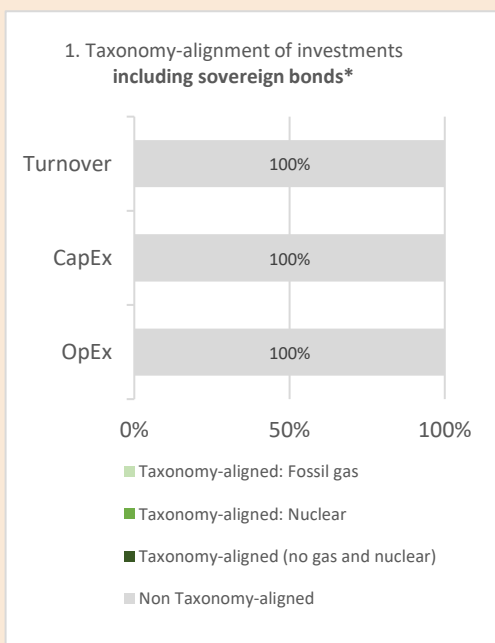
1. Taxonomy-alignment of investments
**including sovereign bonds***

Turnover 100%

CapEx 100%

OpEx 100%

0% 50% 100%

Taxonomy-aligned: Fossil gas

Taxonomy-aligned: Nuclear

Taxonomy-aligned (no gas and nuclear)

Non Taxonomy-aligned